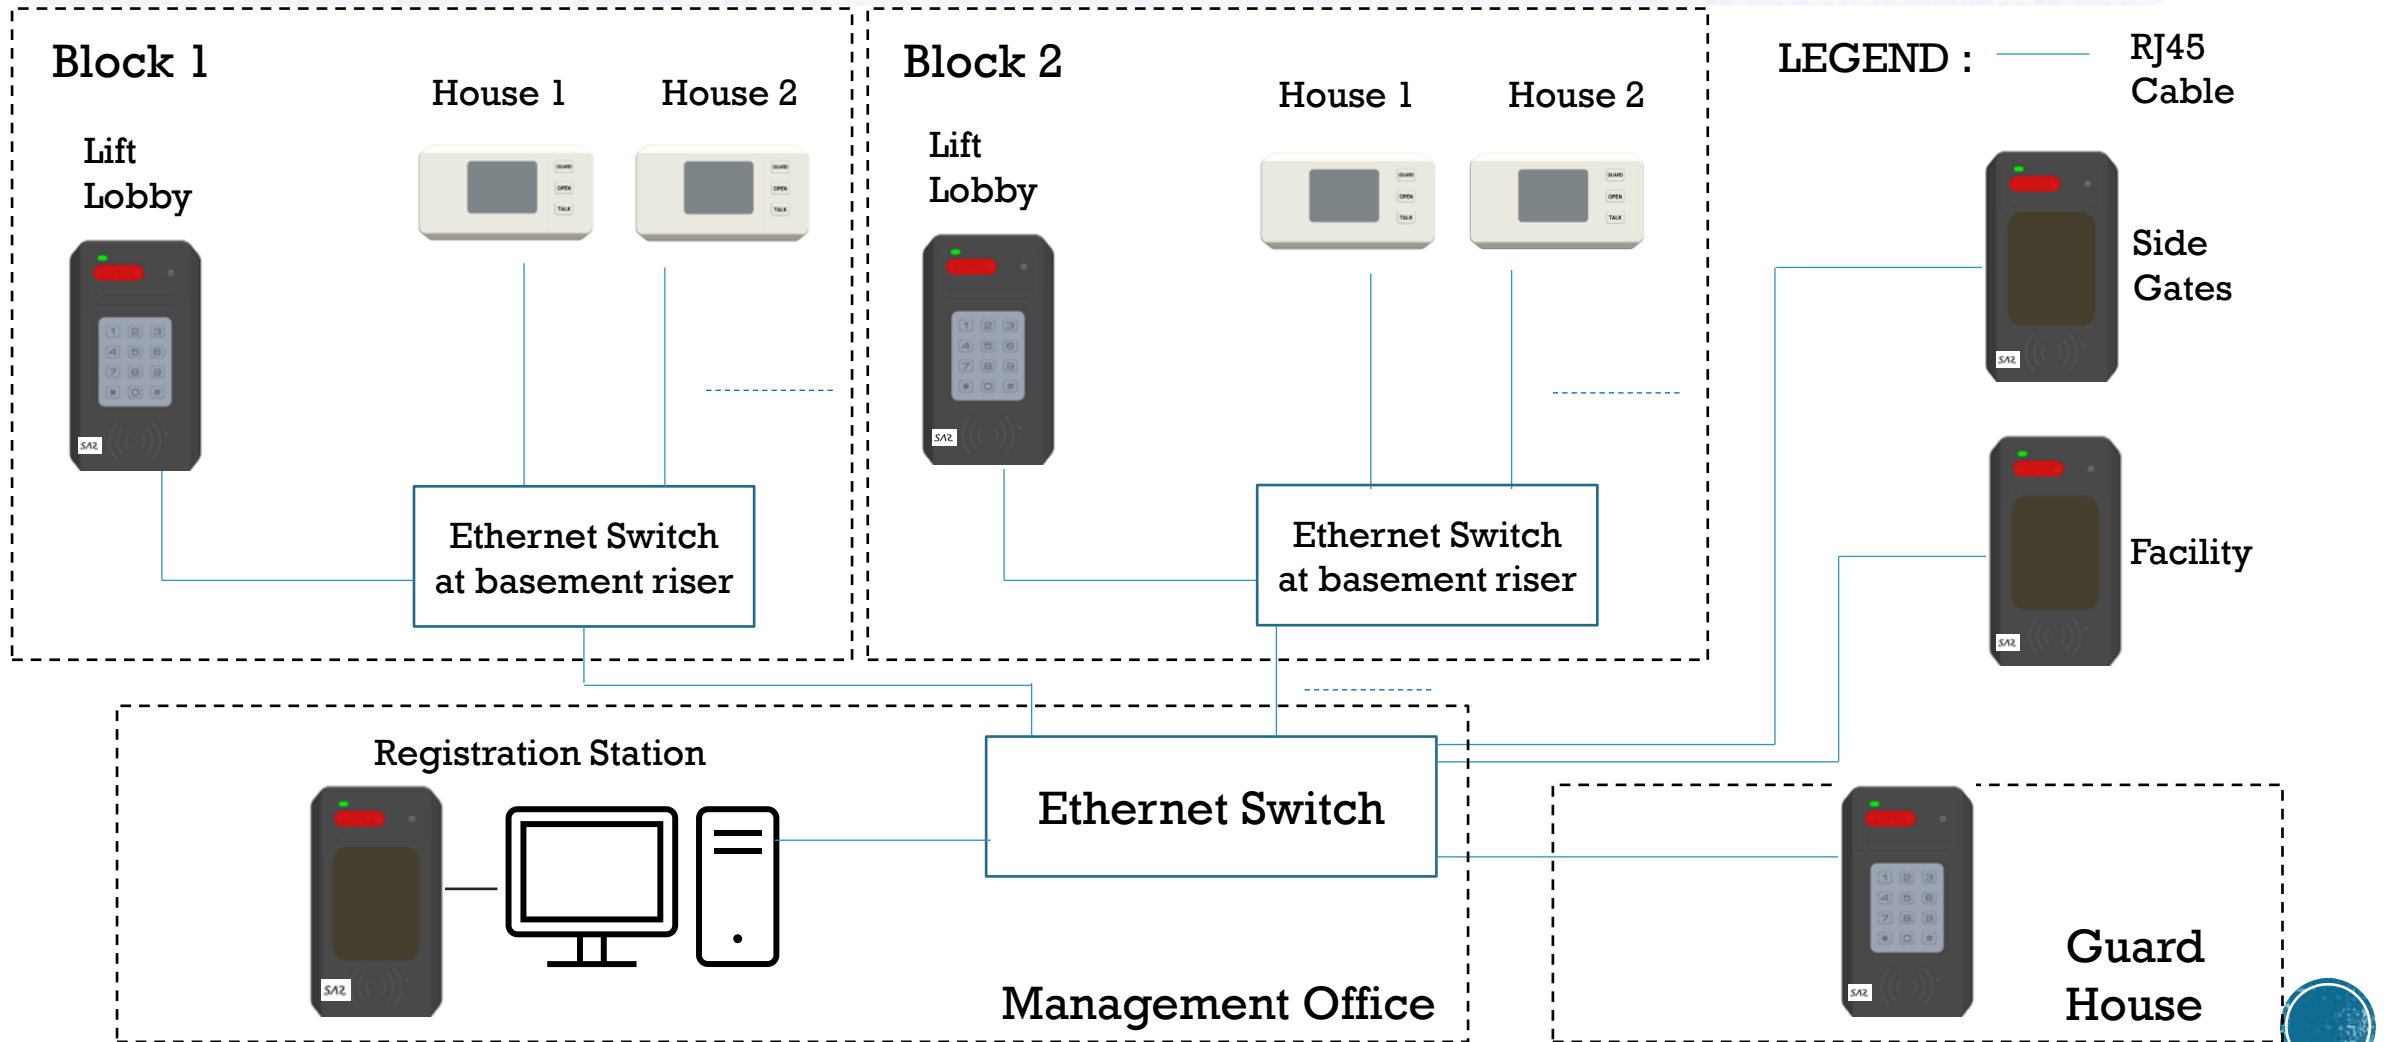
Block 1

Lift Lobby

House 1

House 2

Ethernet Switch at basement riser

Block 2

Lift Lobby

House 1

House 2

Ethernet Switch at basement riser

LEGEND :

RJ45 Cable

Side Gates

Facility

Registration Station

Ethernet Switch

Management Office

Guard House